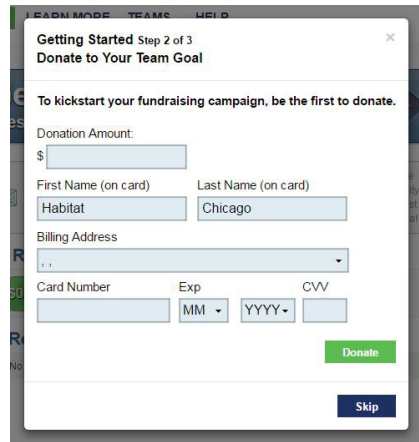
LEARN MORE TEAMS HELP

Getting Started Step 2 of 3
Donate to Your Team Goal

×

To kickstart your fundraising campaign, be the first to donate.

Donation Amount:
$

First Name (on card)
Habitat

Last Name (on card)
Chicago

Billing Address
, ,

Card Number

Exp
MM
YYYY

CVV

Donate

Skip